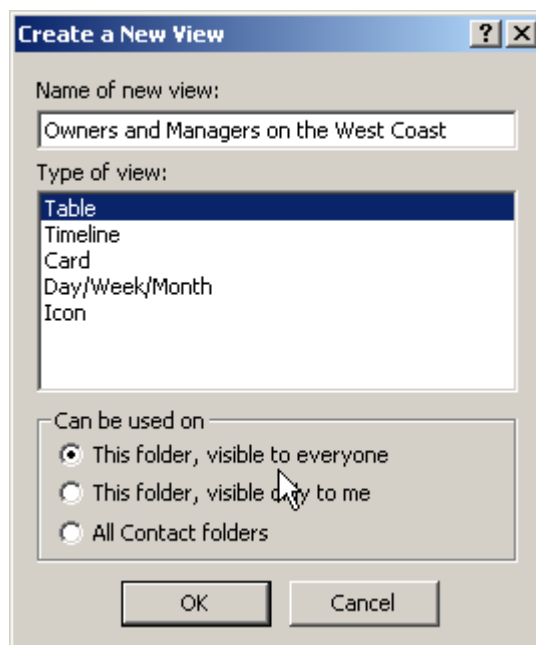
Create a New View

Name of new view:

Owners and Managers on the West Coast

Type of view:

Table
Timeline
Card
Day/Week/Month
Icon

Can be used on

This folder, visible to everyone
This folder, visible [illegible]y to me
All Contact folders

OK
Cancel